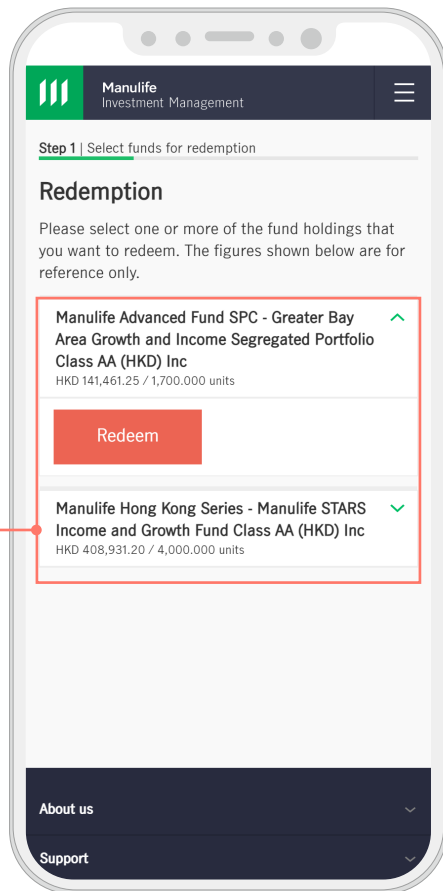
Manulife
Investment Management

Step 1 | Select funds for redemption

Redemption

Please select one or more of the fund holdings that you want to redeem. The figures shown below are for reference only.

Manulife Advanced Fund SPC - Greater Bay Area Growth and Income Segregated Portfolio Class AA (HKD) Inc
HKD 141,461.25 / 1,700.000 units

Redeem

Manulife Hong Kong Series - Manulife STARS Income and Growth Fund Class AA (HKD) Inc
HKD 408,931.20 / 4,000.000 units

About us

Support